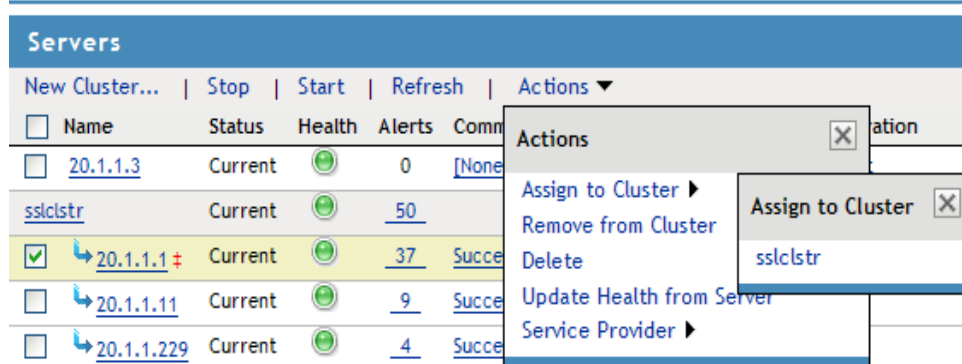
Servers

New Cluster... | Stop | Start | Refresh | Actions ▼

| Name | Status | Health | Alerts | Comm |
|---|---|---|---|---|
| 20.1.1.3 | Current | | 0 | [None |
| sslclstr | Current | | 50 | |
| 20.1.1.1 ‡ | Current | | 37 | Succe |
| 20.1.1.11 | Current | | 9 | Succe |
| 20.1.1.229 | Current | | 4 | Succe |

ation

Actions

Assign to Cluster ▶
Remove from Cluster
Delete
Update Health from Server
Service Provider ▶

Assign to Cluster

sslclstr